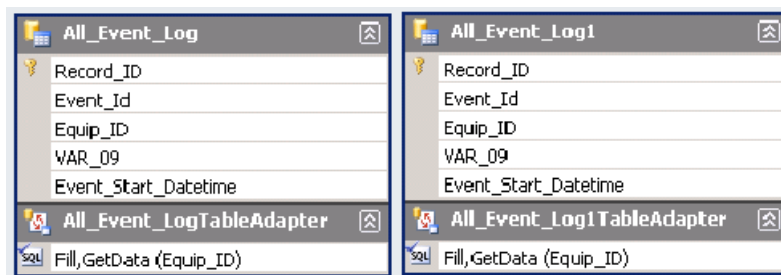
All_Event_Log
Record_ID
Event_Id
Equip_ID
VAR_09
Event_Start_Datetime
All_Event_LogTableAdapter
SQL Fill,GetData (Equip_ID)

All_Event_Log1
Record_ID
Event_Id
Equip_ID
VAR_09
Event_Start_Datetime
All_Event_Log1TableAdapter
SQL Fill,GetData (Equip_ID)